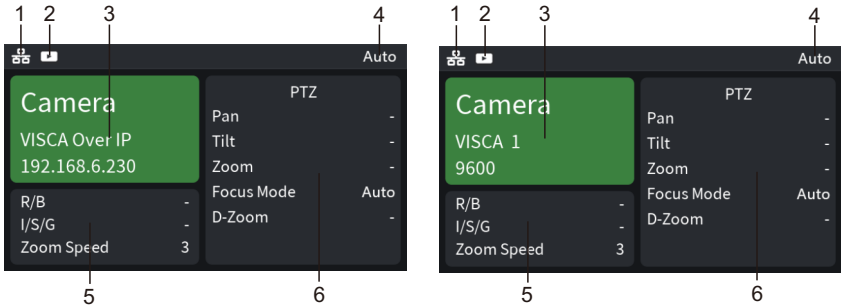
1 2 3 4

Auto

Camera
VISCA Over IP
192.168.6.230

PTZ
Pan -
Tilt -
Zoom -
Focus Mode Auto
D-Zoom -

R/B -
I/S/G -
Zoom Speed 3

5 6

1 2 3 4

Auto

Camera
VISCA 1
9600

PTZ
Pan -
Tilt -
Zoom -
Focus Mode Auto
D-Zoom -

R/B -
I/S/G -
Zoom Speed 3

5 6